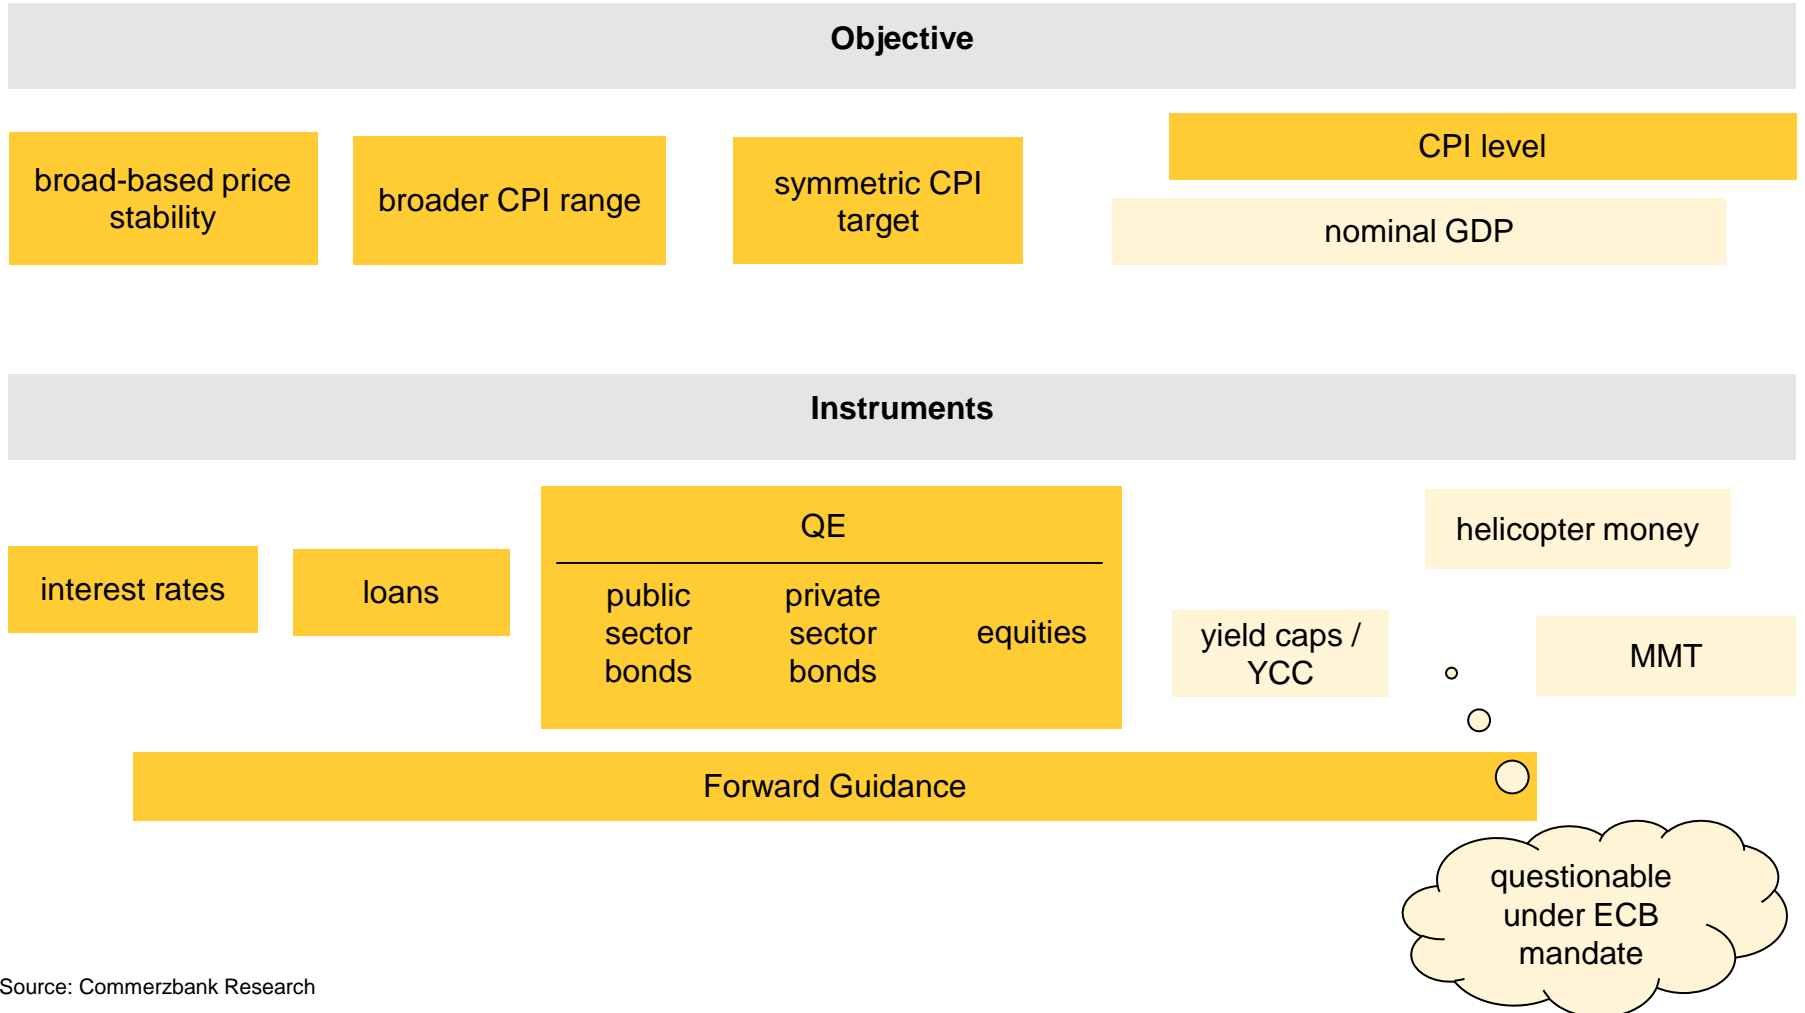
Objective

broad-based price stability

broader CPI range

symmetric CPI target

CPI level

nominal GDP

Instruments

interest rates

loans

QE

public sector bonds

private sector bonds

equities

yield caps / YCC

helicopter money

MMT

Forward Guidance

questionable under ECB mandate

Source: Commerzbank Research